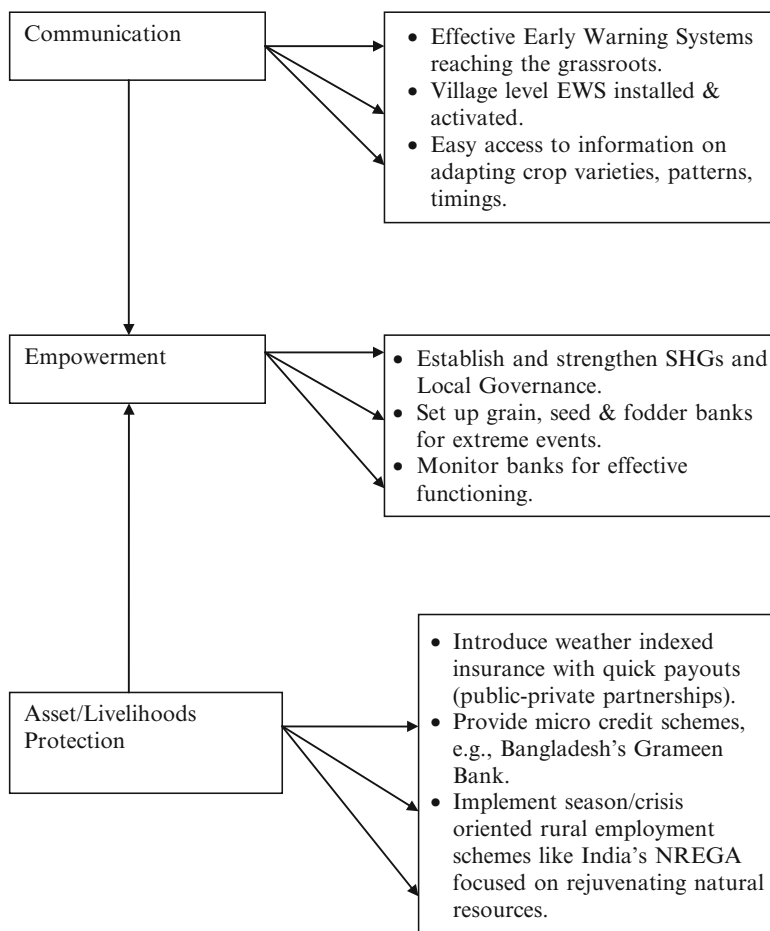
Communication

- Effective Early Warning Systems reaching the grassroots.
- Village level EWS installed & activated.
- Easy access to information on adapting crop varieties, patterns, timings.

Empowerment

- Establish and strengthen SHGs and Local Governance.
- Set up grain, seed & fodder banks for extreme events.
- Monitor banks for effective functioning.

Asset/Livelihoods Protection

- Introduce weather indexed insurance with quick payouts (public-private partnerships).
- Provide micro credit schemes, e.g., Bangladesh's Grameen Bank.
- Implement season/crisis oriented rural employment schemes like India's NREGA focused on rejuvenating natural resources.